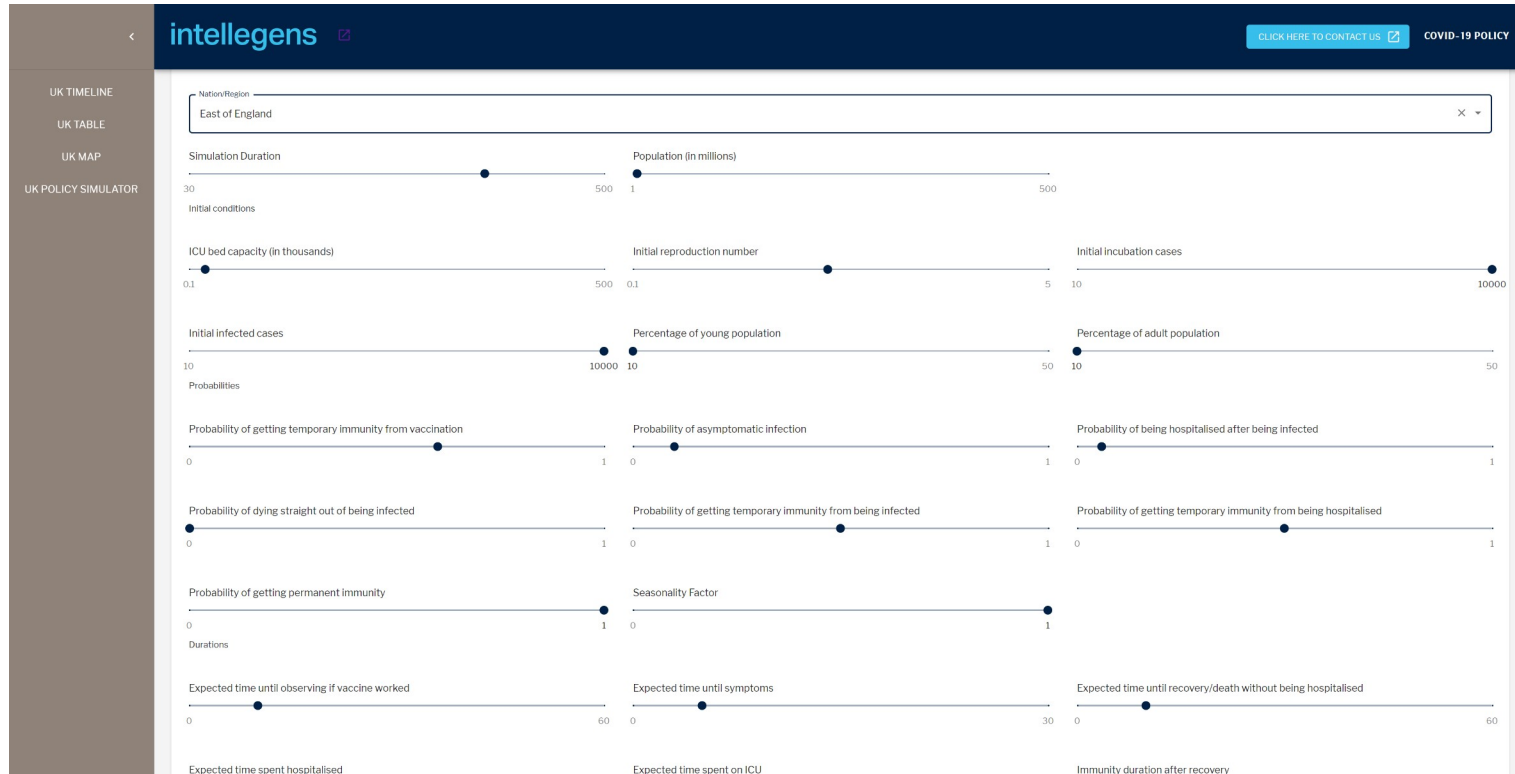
intellegens

CLICK HERE TO CONTACT US

COVID-19 POLICY

UK TIMELINE
UK TABLE
UK MAP
UK POLICY SIMULATOR

Nation/Region
East of England

Simulation Duration
30 500

Population (in millions)
1 500

Initial conditions

ICU bed capacity (in thousands)
0.1 500

Initial reproduction number
0.1 5

Initial incubation cases
10 10000

Initial infected cases
10 10000

Percentage of young population
10 50

Percentage of adult population
10 50

Probabilities

Probability of getting temporary immunity from vaccination
0 1

Probability of asymptomatic infection
0 1

Probability of being hospitalised after being infected
0 1

Probability of dying straight out of being infected
0 1

Probability of getting temporary immunity from being infected
0 1

Probability of getting temporary immunity from being hospitalised
0 1

Probability of getting permanent immunity
0 1

Seasonality Factor
0 1

Durations

Expected time until observing if vaccine worked
0 60

Expected time until symptoms
0 30

Expected time until recovery/death without being hospitalised
0 60

Expected time spent hospitalised

Expected time spent on ICU

Immunity duration after recovery